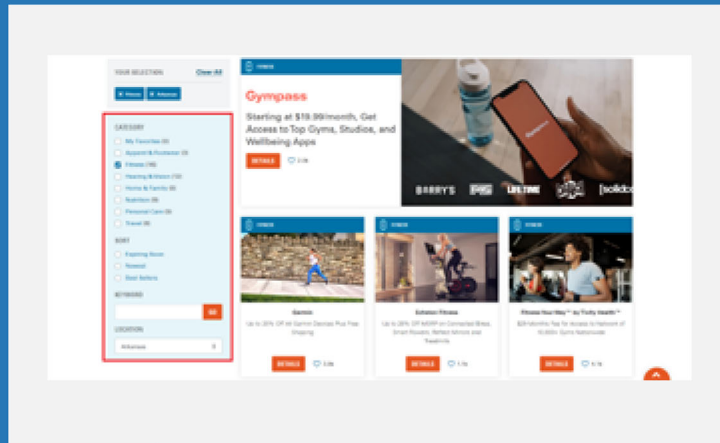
YOUR SELECTION Clear All

Fitness Arkansas

CATEGORY

My Favorites (0)

Apparel & Footwear (3)

Fitness (16)

Hearing & Vision (13)

Home & Family (8)

Nutrition (8)

Personal Care (8)

Travel (8)

SORT

Expiring Soon

Newest

Best Sellers

KEYWORD

GO

LOCATION

Arkansas

FITNESS

Gympass

Starting at $19.99/month, Get Access to Top Gyms, Studios, and Wellbeing Apps

DETAILS 2.1k

BARRY'S F45 LIFE TIME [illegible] [solidcore]

FITNESS

Garmin

Up to 20% Off All Garmin Devices Plus Free Shipping

DETAILS 3.0k

FITNESS

Echelon Fitness

Up to 20% Off MSRP on Connected Bikes, Smart Rowers, Reflect Mirrors and Treadmills

DETAILS 1.1k

FITNESS

Fitness Your Way™ by Tivity Health™

$29/Month Fee for Access to Network of 10,000+ Gyms Nationwide

DETAILS 4.1k